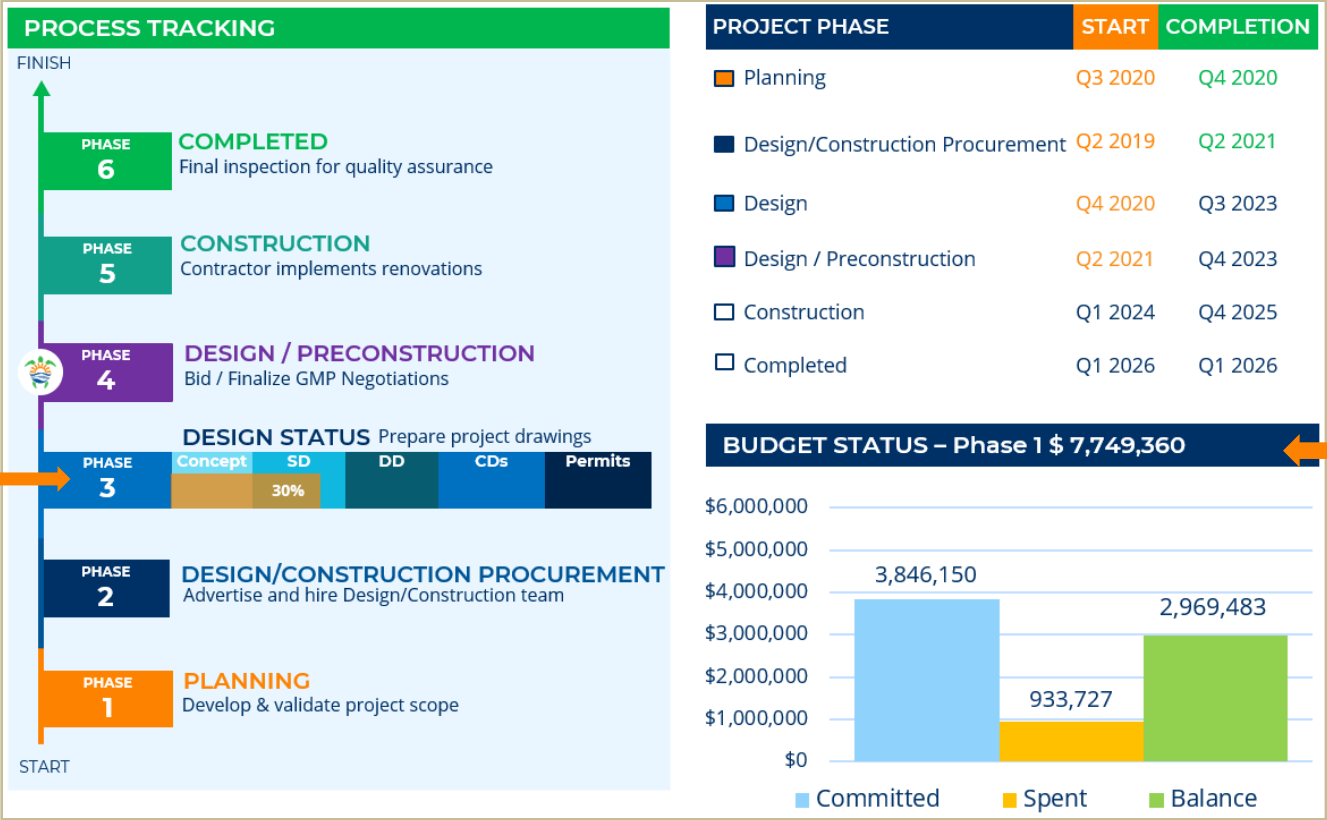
PROCESS TRACKING

FINISH

PHASE 6
COMPLETED
Final inspection for quality assurance

PHASE 5
CONSTRUCTION
Contractor implements renovations

PHASE 4
DESIGN / PRECONSTRUCTION
Bid / Finalize GMP Negotiations

DESIGN STATUS Prepare project drawings

PHASE 3

| Concept | SD | DD | CDs | Permits |
|---|---|---|---|---|
| | 30% | | | |

PHASE 2
DESIGN/CONSTRUCTION PROCUREMENT
Advertise and hire Design/Construction team

PHASE 1
PLANNING
Develop & validate project scope

START

| PROJECT PHASE | START | COMPLETION |
|---|---|---|
| Planning | Q3 2020 | Q4 2020 |
| Design/Construction Procurement | Q2 2019 | Q2 2021 |
| Design | Q4 2020 | Q3 2023 |
| Design / Preconstruction | Q2 2021 | Q4 2023 |
| Construction | Q1 2024 | Q4 2025 |
| Completed | Q1 2026 | Q1 2026 |

BUDGET STATUS – Phase 1 $ 7,749,360

$6,000,000
$5,000,000
$4,000,000
$3,000,000
$2,000,000
$1,000,000
$0

3,846,150
933,727
2,969,483

Committed Spent Balance